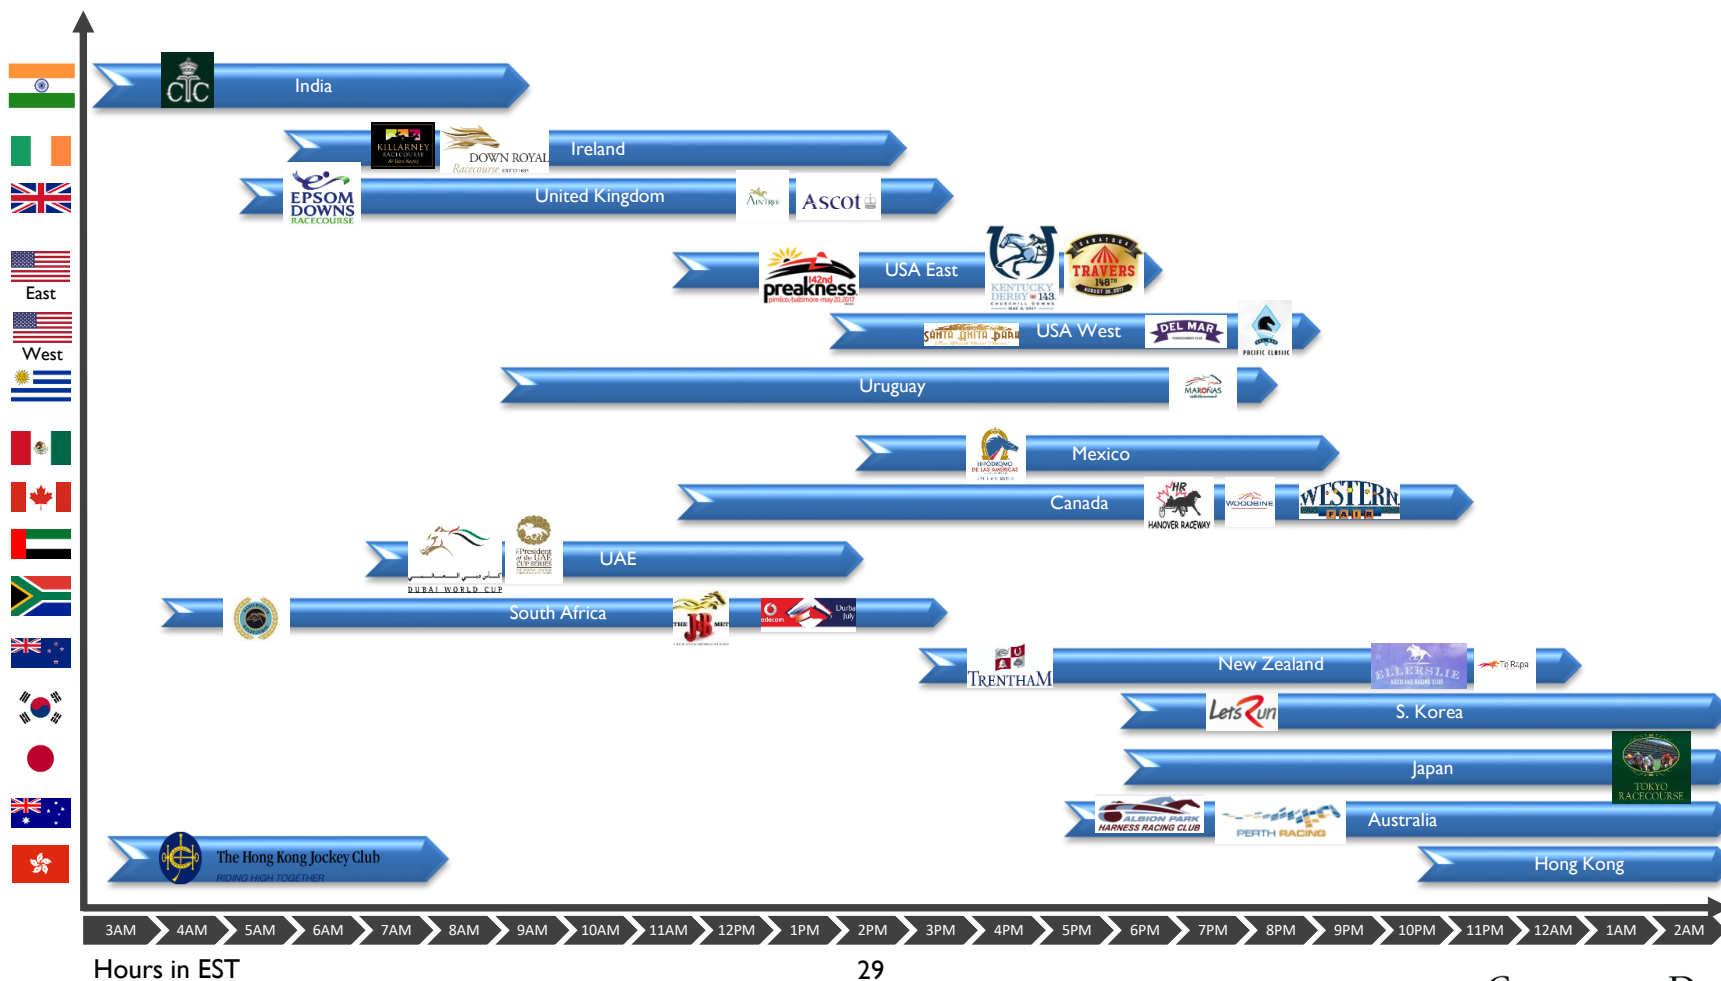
India
KILLARNEY RACECOURSE
DOWN ROYAL Racecourse
Ireland
EPSOM DOWNS RACECOURSE
United Kingdom
AINTREE
Ascot
East
preakness
USA East
KENTUCKY DERBY 143
TRAVERS 148TH
West
SANTA ANITA PARK
USA West
DEL MAR
PACIFIC CLASSIC
Uruguay
MAROÑAS
HIPÓDROMO DE LAS AMÉRICAS
Mexico
Canada
HR HANOVER RACEWAY
WOODBINE
WESTERN FAIR
DUBAI WORLD CUP
President of the UAE CUP SERIES
UAE
South Africa
THE MET
Durban July
TRENTHAM
New Zealand
ELLERSLIE
Te Rapa
Lets Run
S. Korea
Japan
TOKYO RACECOURSE
ALBION PARK HARNESS RACING CLUB
PERTH RACING
Australia
The Hong Kong Jockey Club
RIDING HIGH TOGETHER
Hong Kong
3AM 4AM 5AM 6AM 7AM 8AM 9AM 10AM 11AM 12PM 1PM 2PM 3PM 4PM 5PM 6PM 7PM 8PM 9PM 10PM 11PM 12AM 1AM 2AM
Hours in EST
29